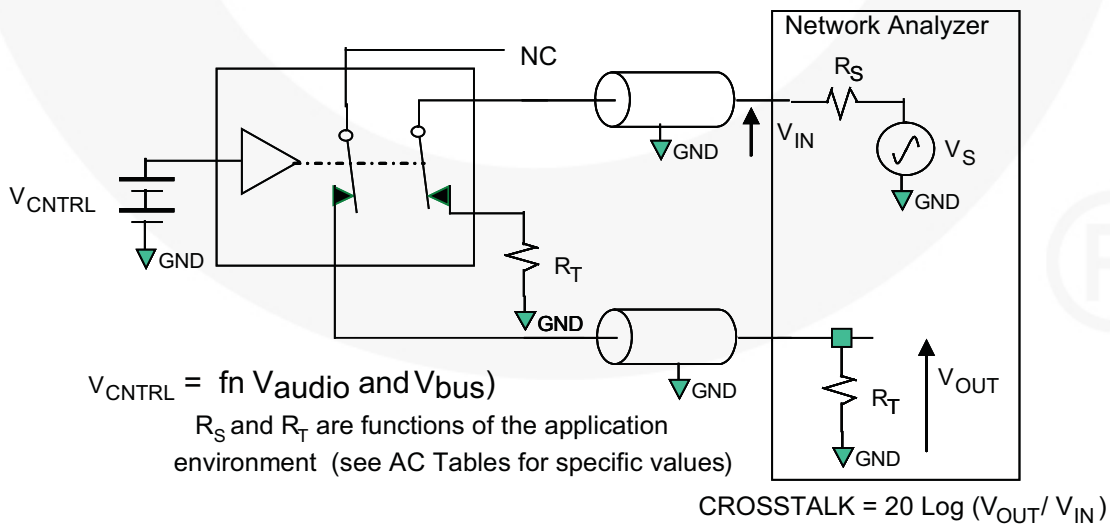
Network Analyzer

NC

$R_S$

$V_{IN}$

$V_S$

GND

GND

$V_{CNTRL}$

GND

$R_T$

GND

$V_{CNTRL}$ = fn $V_{audio}$ and $V_{bus}$)

GND

$R_T$

$V_{OUT}$

$R_S$ and $R_T$ are functions of the application environment (see AC Tables for specific values)

GND

CROSSTALK = 20 Log ($V_{OUT}$/ $V_{IN}$)